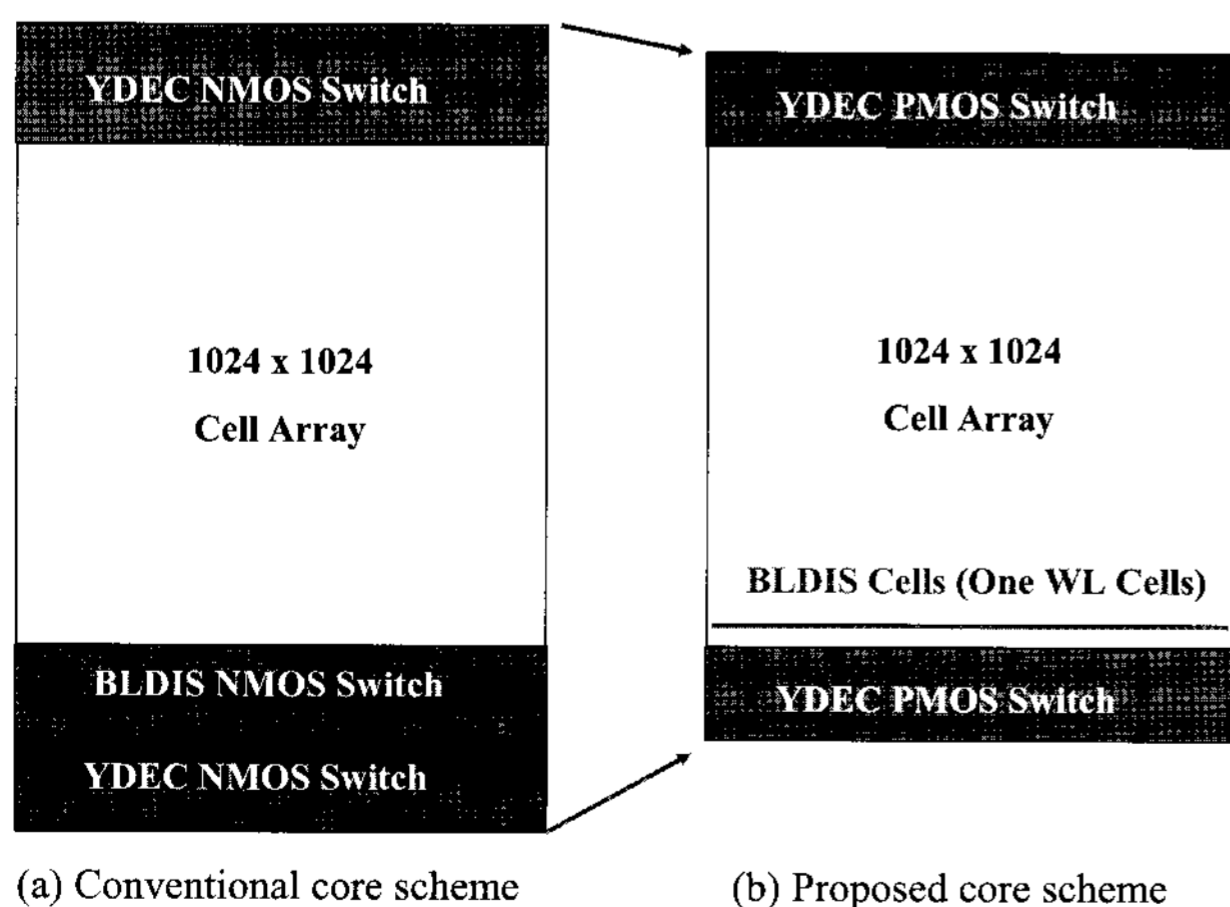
YDEC NMOS Switch

1024 x 1024

Cell Array

BLDIS NMOS Switch

YDEC NMOS Switch

(a) Conventional core scheme

YDEC PMOS Switch

1024 x 1024

Cell Array

BLDIS Cells (One WL Cells)

YDEC PMOS Switch

(b) Proposed core scheme